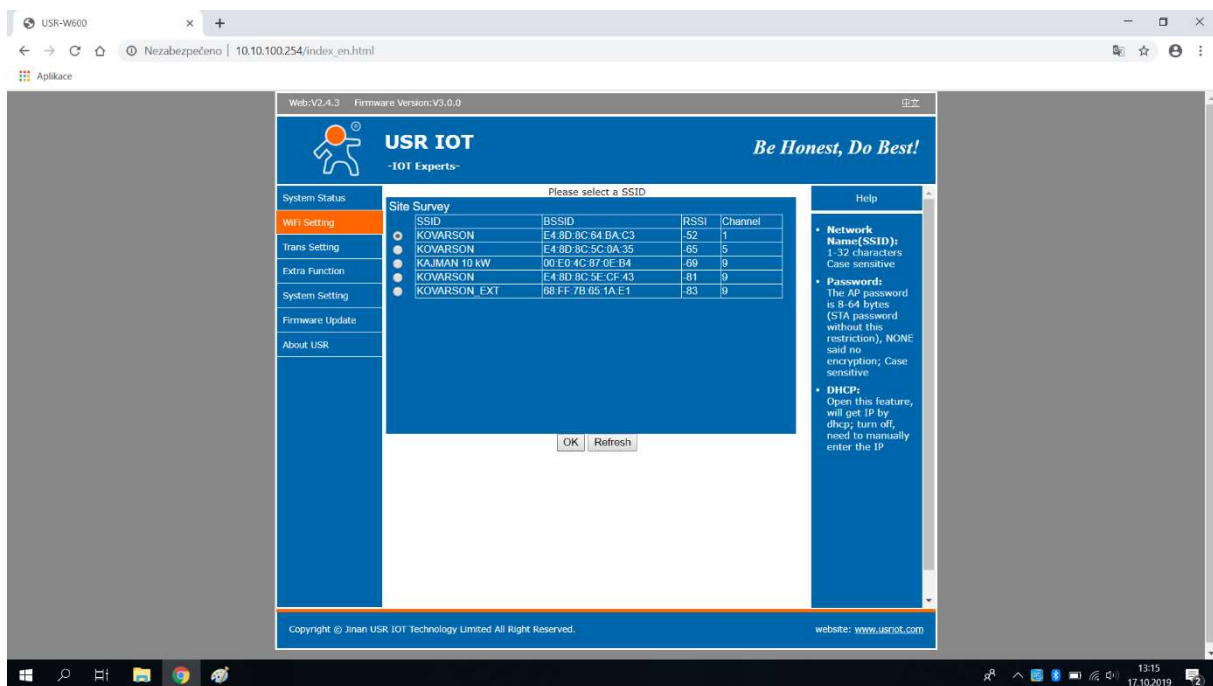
USR-W600

Nezabezpečeno | 10.10.100.254/index_en.html

Aplikace

Web:V2.4.3 Firmware Version:V3.0.0

中文

USR IOT
-IOT Experts-

Be Honest, Do Best!

System Status
WiFi Setting
Trans Setting
Extra Function
System Setting
Firmware Update
About USR

Please select a SSID

Site Survey

| | SSID | BSSID | RSSI | Channel |
|---|---|---|---|---|
| | KOVARSON | E4:8D:8C:64:BA:C3 | -52 | 1 |
| | KOVARSON | E4:8D:8C:5C:0A:35 | -65 | 5 |
| | KAJMAN 10 kW | 00:E0:4C:87:0E:B4 | -69 | 9 |
| | KOVARSON | E4:8D:8C:5E:CF:43 | -81 | 9 |
| | KOVARSON_EXT | 68:FF:7B:65:1A:E1 | -83 | 9 |

OK Refresh

Help

• Network Name(SSID): 1-32 characters Case sensitive

• Password: The AP password is 8-64 bytes (STA password without this restriction), NONE said no encryption; Case sensitive

• DHCP: Open this feature, will get IP by dhcp; turn off, need to manually enter the IP

Copyright © Jinan USR IOT Technology Limited All Right Reserved.

website: www.usriot.com

13:15
17.10.2019